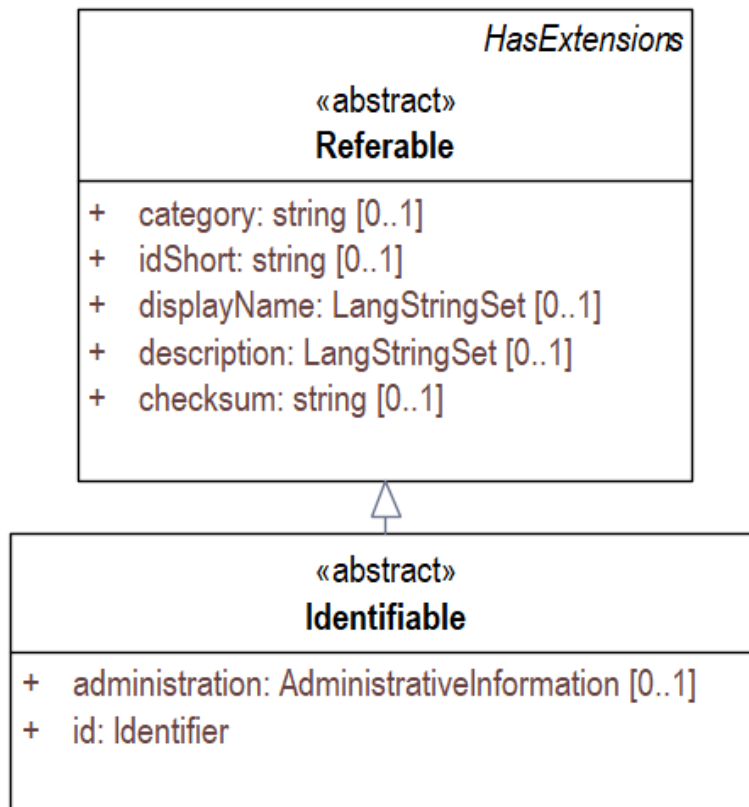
HasExtensions

«abstract»
Referable

+ category: string [0..1]
+ idShort: string [0..1]
+ displayName: LangStringSet [0..1]
+ description: LangStringSet [0..1]
+ checksum: string [0..1]

«abstract»
Identifiable

+ administration: AdministrativeInformation [0..1]
+ id: Identifier